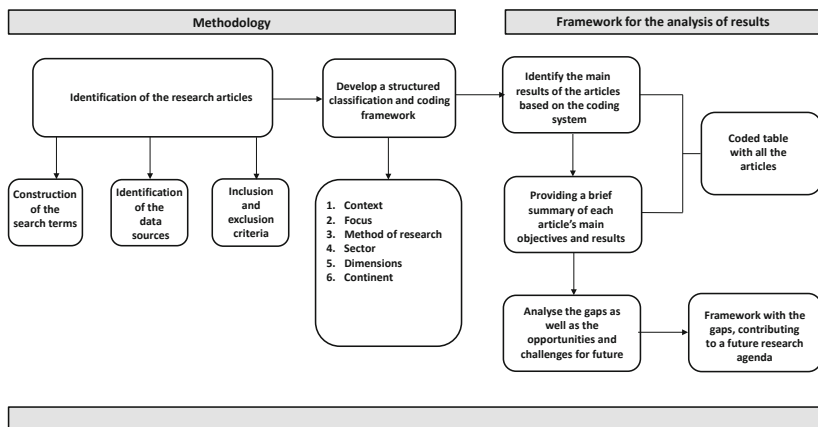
Methodology

Framework for the analysis of results

Identification of the research articles

Construction of the search terms

Identification of the data sources

Inclusion and exclusion criteria

Develop a structured classification and coding framework

1. Context
2. Focus
3. Method of research
4. Sector
5. Dimensions
6. Continent

Identify the main results of the articles based on the coding system

Providing a brief summary of each article's main objectives and results

Coded table with all the articles

Analyse the gaps as well as the opportunities and challenges for future

Framework with the gaps, contributing to a future research agenda